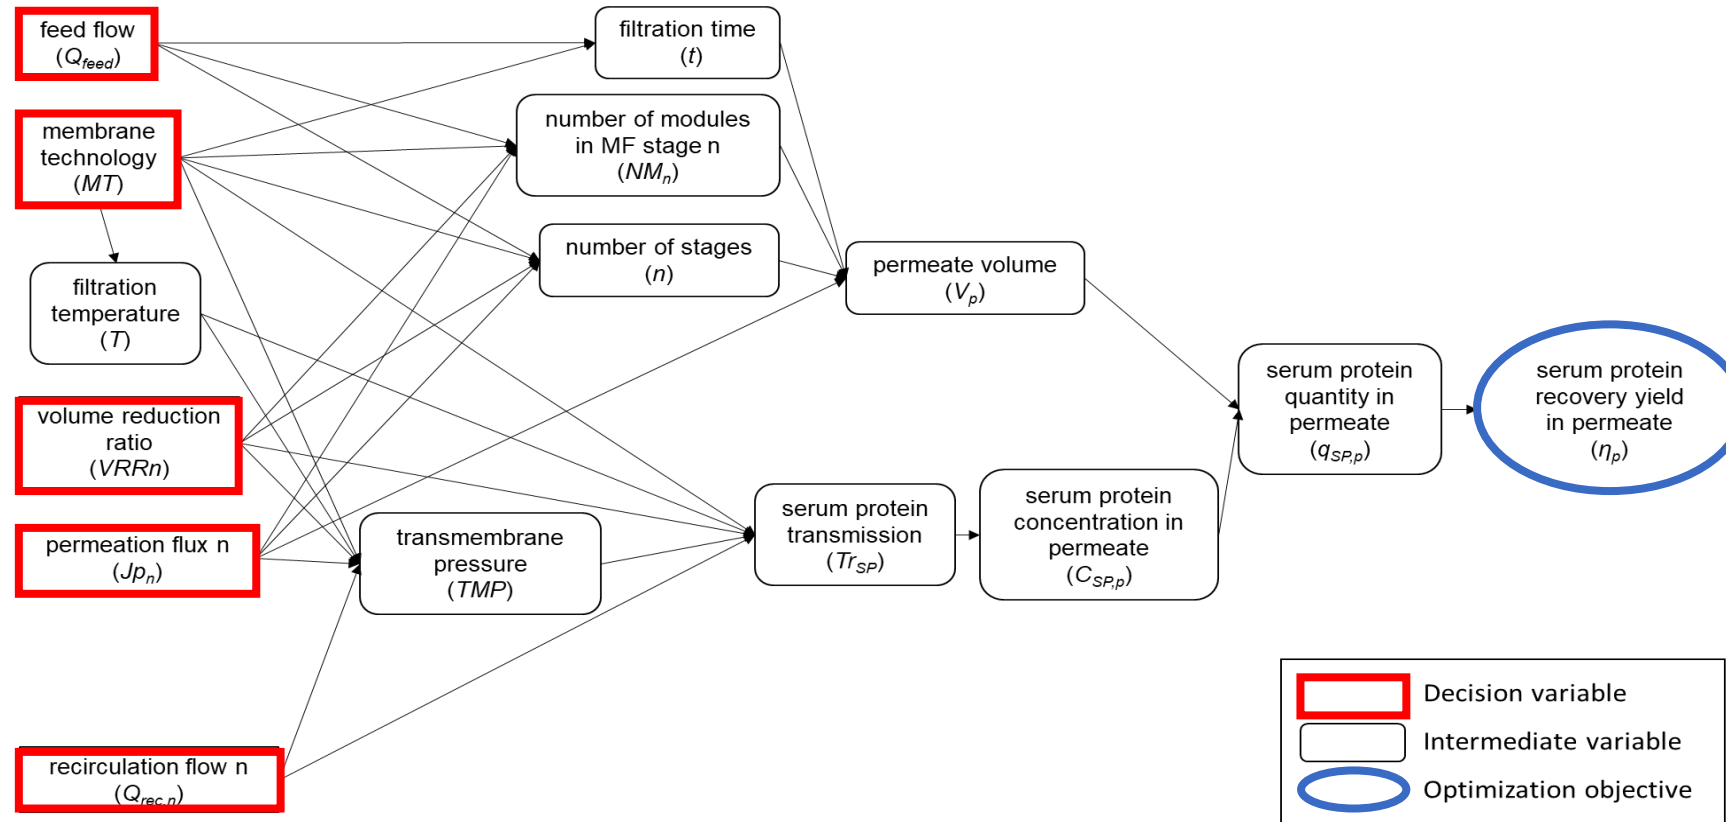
feed flow ($Q_{feed}$)

membrane technology ($MT$)

filtration temperature ($T$)

volume reduction ratio ($VRRn$)

permeation flux n ($Jp_n$)

recirculation flow n ($Q_{rec,n}$)

filtration time ($t$)

number of modules in MF stage n ($NM_n$)

number of stages ($n$)

transmembrane pressure ($TMP$)

permeate volume ($V_p$)

serum protein transmission ($Tr_{SP}$)

serum protein concentration in permeate ($C_{SP,p}$)

serum protein quantity in permeate ($q_{SP,p}$)

serum protein recovery yield in permeate ($\eta_p$)

Decision variable
Intermediate variable
Optimization objective